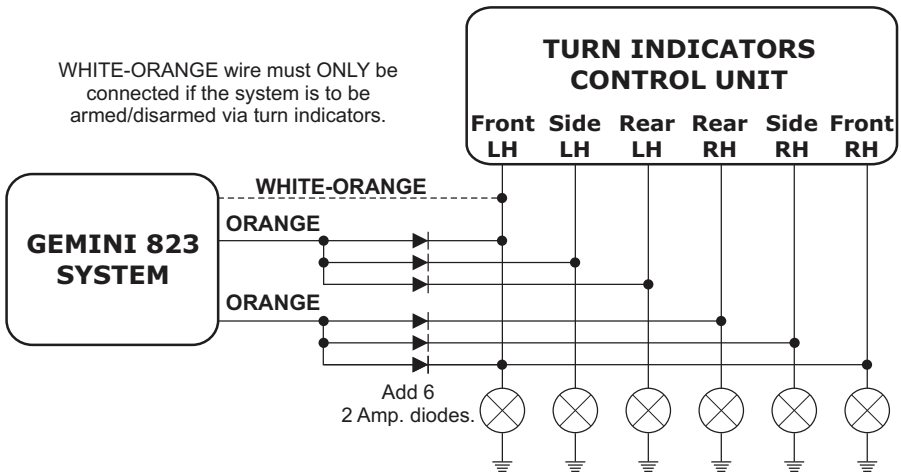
WHITE-ORANGE wire must ONLY be connected if the system is to be armed/disarmed via turn indicators.

TURN INDICATORS CONTROL UNIT

| Front LH | Side LH | Rear LH | Rear RH | Side RH | Front RH |
|---|---|---|---|---|---|

GEMINI 823 SYSTEM

WHITE-ORANGE

ORANGE

ORANGE

Add 6 2 Amp. diodes.